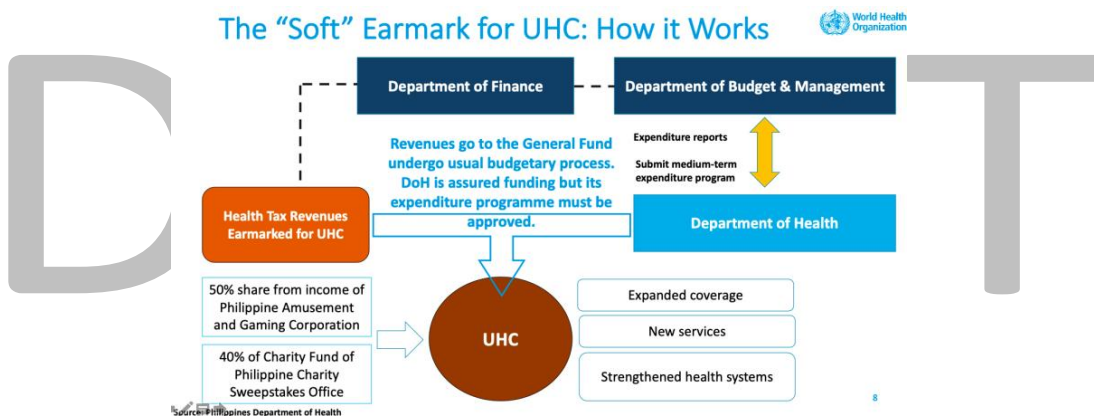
The "Soft" Earmark for UHC: How it Works

World Health Organization

Department of Finance

Department of Budget & Management

Revenues go to the General Fund undergo usual budgetary process. DoH is assured funding but its expenditure programme must be approved.

Expenditure reports

Submit medium-term expenditure program

Health Tax Revenues Earmarked for UHC

Department of Health

50% share from income of Philippine Amusement and Gaming Corporation

40% of Charity Fund of Philippine Charity Sweepstakes Office

UHC

Expanded coverage

New services

Strengthened health systems

8

Source: Philippines Department of Health